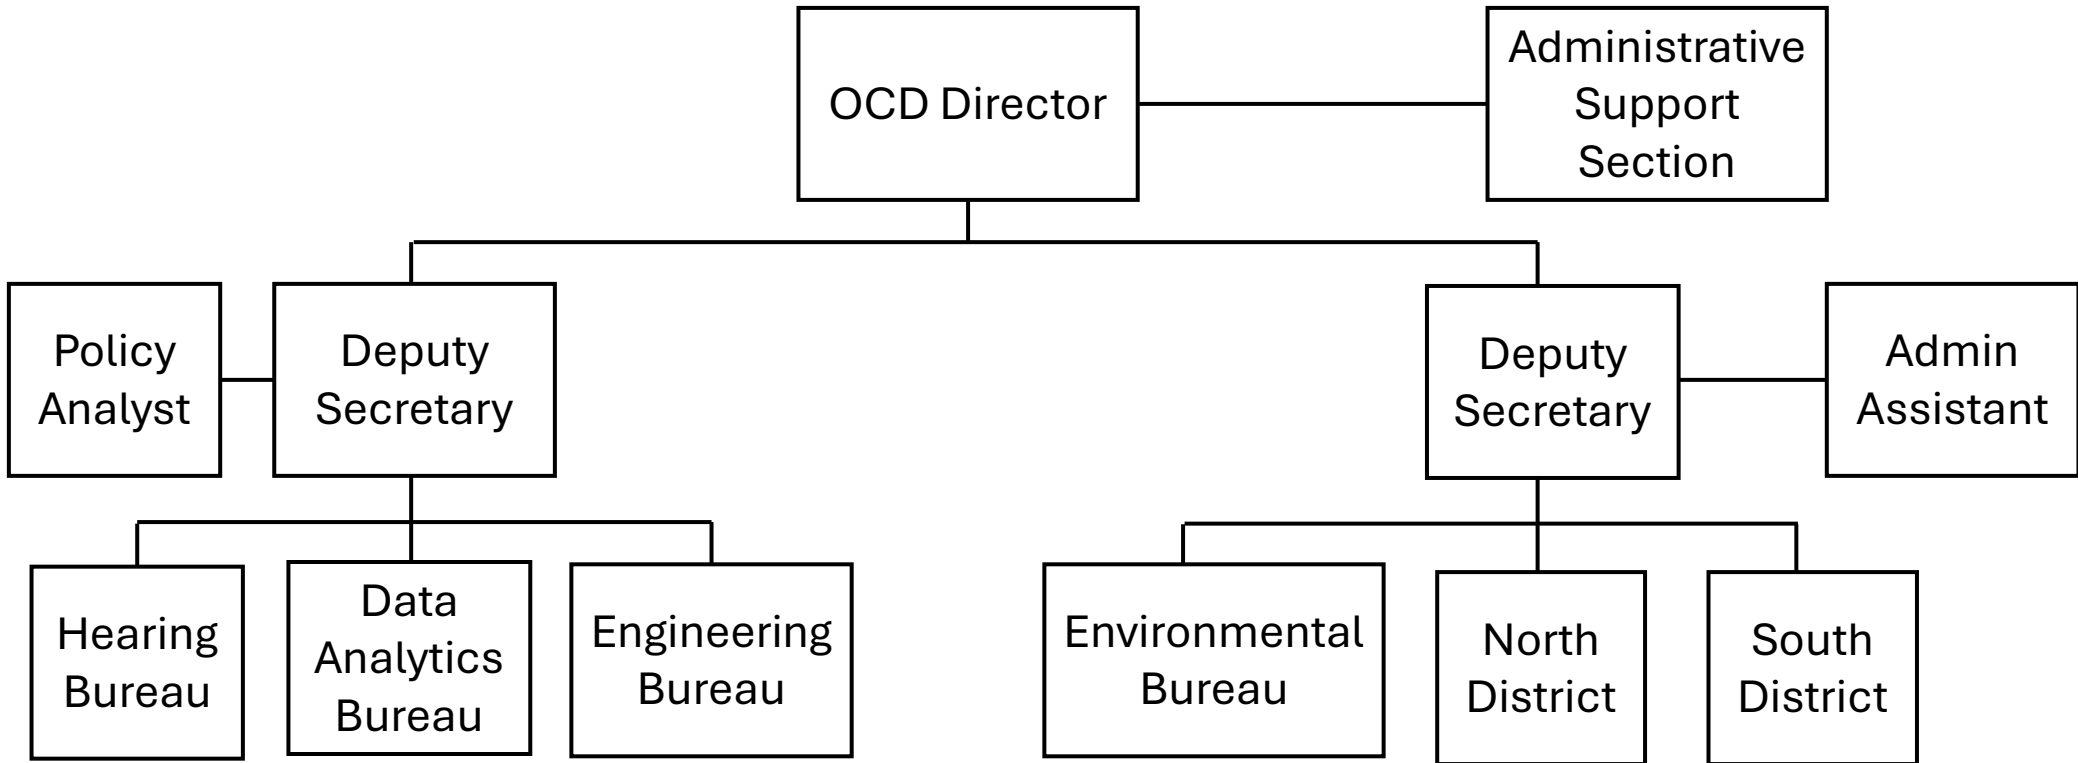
OCD Director

Administrative Support Section

Policy Analyst

Deputy Secretary

Deputy Secretary

Admin Assistant

Hearing Bureau

Data Analytics Bureau

Engineering Bureau

Environmental Bureau

North District

South District